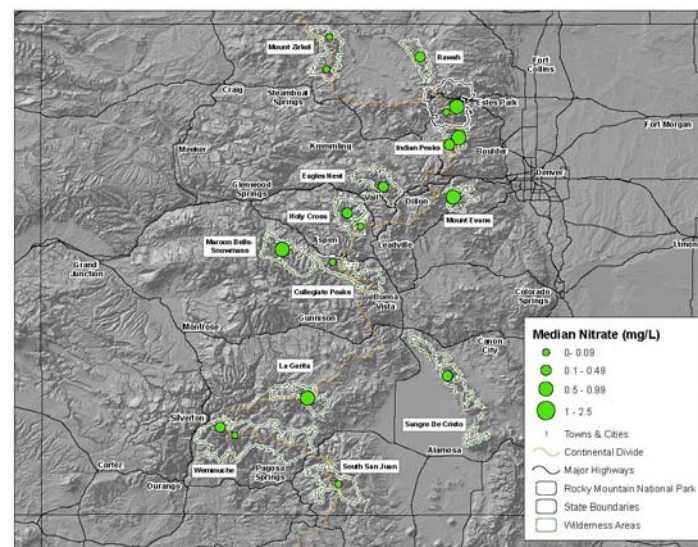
Mount Zirkel
Rawah
Fort Collins
Craig
Steamboat Springs
Estes Park
Fort Morgan
Kremmling
Meeker
Indian Peaks
Boulder
Eagles Nest
Denver
Glenwood Springs
Vail
Dillon
Mount Evans
Holy Cross
Maroon Bells-Snowmass
Aspen
Leadville
Limon
Grand Junction
Collegiate Peaks
Buena Vista
Colorado Springs
Montrose
Gunnison
Median Nitrate (mg/L)
0- 0.09
0.1 - 0.49
0.5 - 0.99
1 - 2.5
Canon City
La Garita
Towns & Cities
Continental Divide
Major Highways
Rocky Mountain National Park
State Boundaries
Wilderness Areas
Silverton
Sangre De Cristo
Weminuche
Alamosa
Cortez
Durango
Pagosa Springs
South San Juan